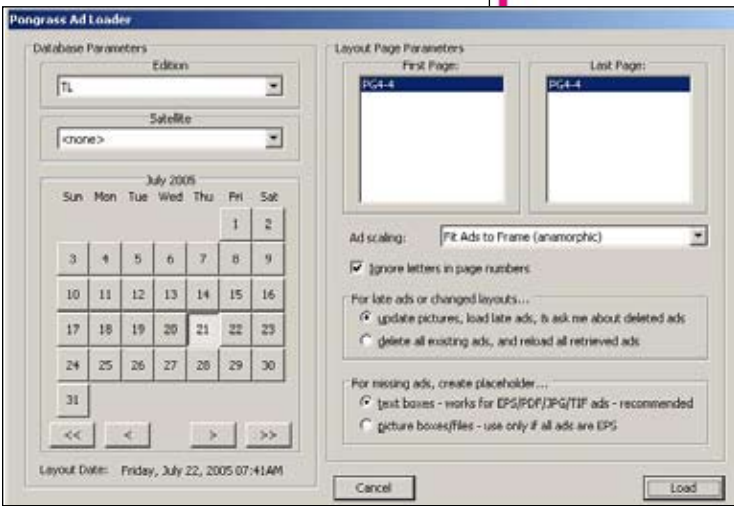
Pongrass Ad Loader

Database Parameters

Edition

TL

Satellite

<none>

July 2005

| Sun | Mon | Tue | Wed | Thu | Fri | Sat |
|---|---|---|---|---|---|---|
| | | | | | 1 | 2 |
| 3 | 4 | 5 | 6 | 7 | 8 | 9 |
| 10 | 11 | 12 | 13 | 14 | 15 | 16 |
| 17 | 18 | 19 | 20 | 21 | 22 | 23 |
| 24 | 25 | 26 | 27 | 28 | 29 | 30 |
| 31 | | | | | | |

<< < > >>

Layout Date: Friday, July 22, 2005 07:41AM

Layout Page Parameters

First Page:

PG4-4

Last Page:

PG4-4

Ad scaling: Fit Ads to Frame (anamorphic)

Ignore letters in page numbers

For late ads or changed layouts...

update pictures, load late ads, & ask me about deleted ads

delete all existing ads, and reload all retrieved ads

For missing ads, create placeholder...

text boxes - works for EPS/PDF/JPG/TIF ads - recommended

picture boxes/files - use only if all ads are EPS

Cancel

Load